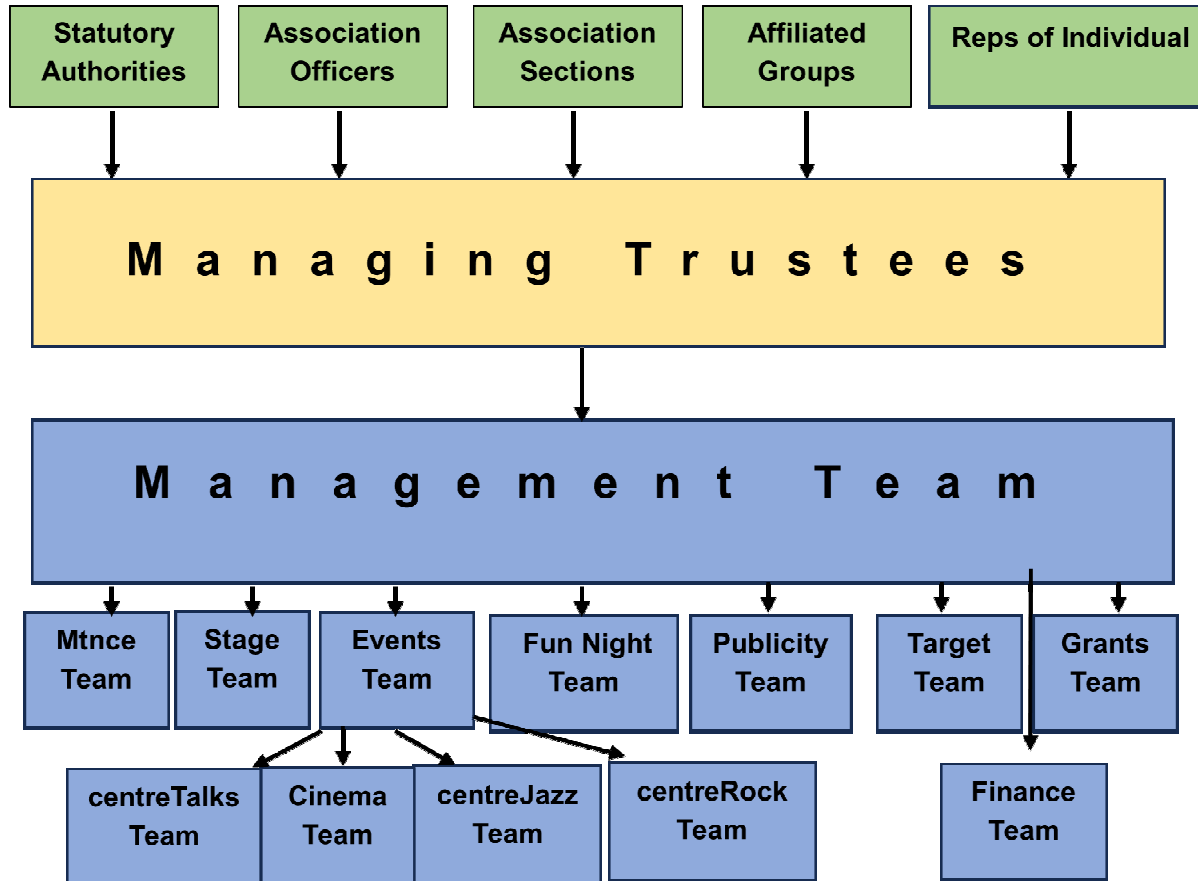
Statutory Authorities

Association Officers

Association Sections

Affiliated Groups

Reps of Individual

Managing Trustees

Management Team

Mtnce Team

Stage Team

Events Team

Fun Night Team

Publicity Team

Target Team

Grants Team

centreTalks Team

Cinema Team

centreJazz Team

centreRock Team

Finance Team